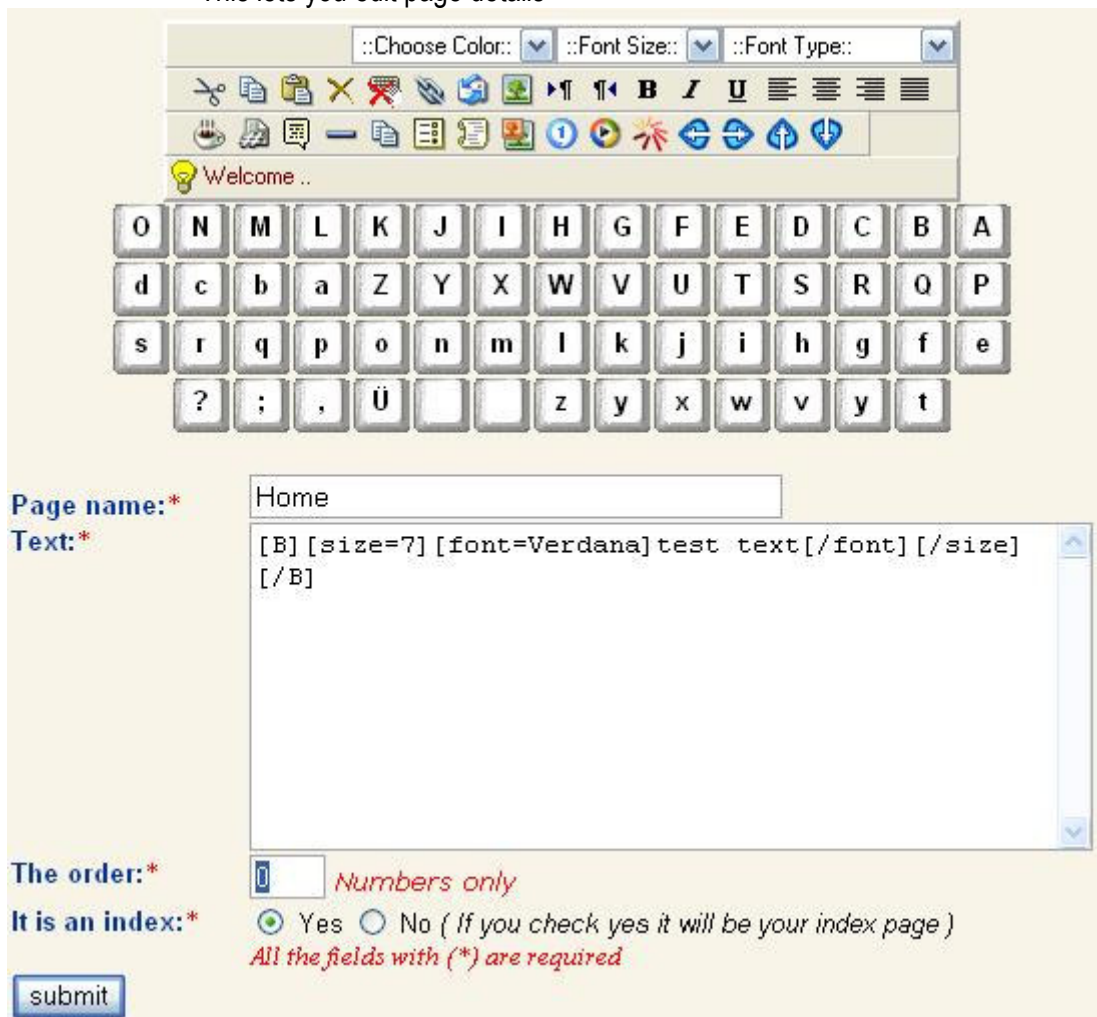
This lets you edit page details

::Choose Color:: ::Font Size:: ::Font Type::

B I U

Welcome ..

O N M L K J I H G F E D C B A
d c b a Z Y X W V U T S R Q P
s r q p o n m l k j i h g f e
? ; , Ü z y x w v y t

Page name:* Home
Text:* [B][size=7][font=Verdana]test text[/font][/size][/B]

The order:* 0 Numbers only
It is an index:* Yes No ( If you check yes it will be your index page )
All the fields with (*) are required
submit